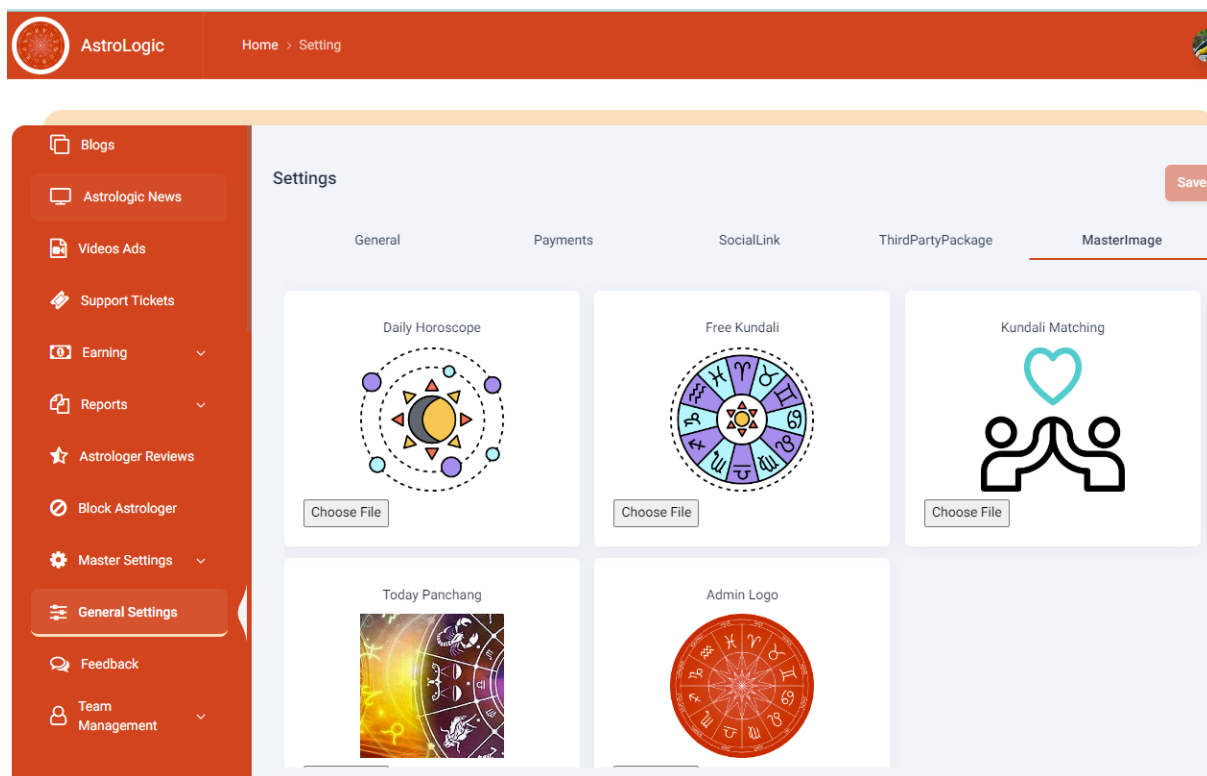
AstroLogic

Home > Setting

Blogs

Astrologic News

Videos Ads

Support Tickets

Earning

Reports

Astrologer Reviews

Block Astrologer

Master Settings

General Settings

Feedback

Team Management

Settings

Save

General

Payments

SocialLink

ThirdPartyPackage

MasterImage

Daily Horoscope

Choose File

Free Kundali

Choose File

Kundali Matching

Choose File

Today Panchang

Admin Logo